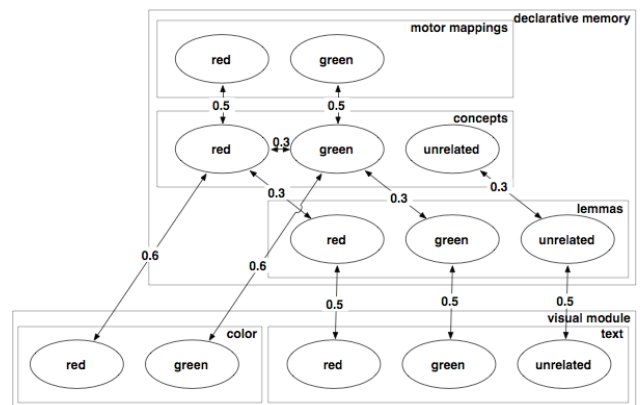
declarative memory

motor mappings

red

green

0.5

0.5

concepts

red

0.3

green

unrelated

0.3

0.3

0.3

lemmas

red

green

unrelated

0.6

0.6

0.5

0.5

0.5

visual module

color

text

red

green

red

green

unrelated